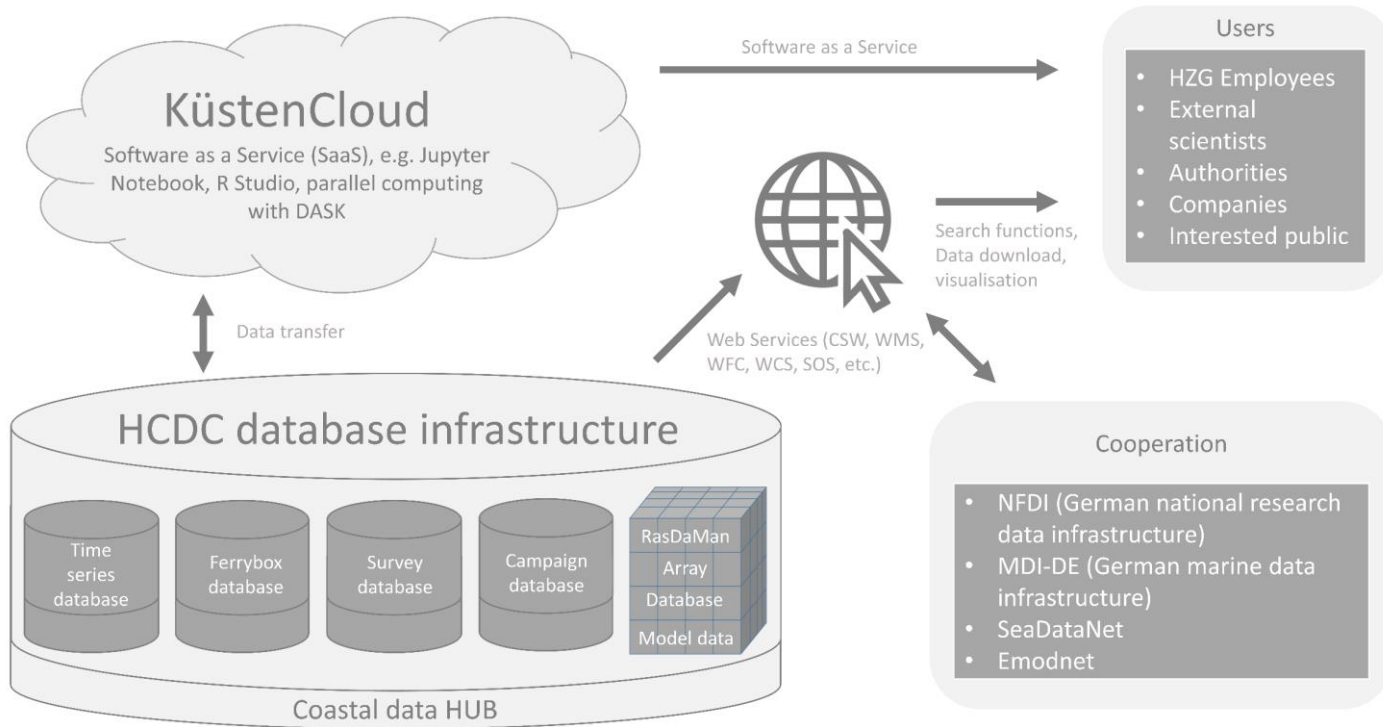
KüstenCloud

Software as a Service (SaaS), e.g. Jupyter Notebook, R Studio, parallel computing with DASK

Software as a Service

Users

- HZG Employees
- External scientists
- Authorities
- Companies
- Interested public

Search functions, Data download, visualisation

Data transfer

Web Services (CSW, WMS, WFC, WCS, SOS, etc.)

HCDC database infrastructure

Time series database

Ferrybox database

Survey database

Campaign database

RasDaMan Array Database Model data

Coastal data HUB

Cooperation

- NFDI (German national research data infrastructure)
- MDI-DE (German marine data infrastructure)
- SeaDataNet
- Emodnet